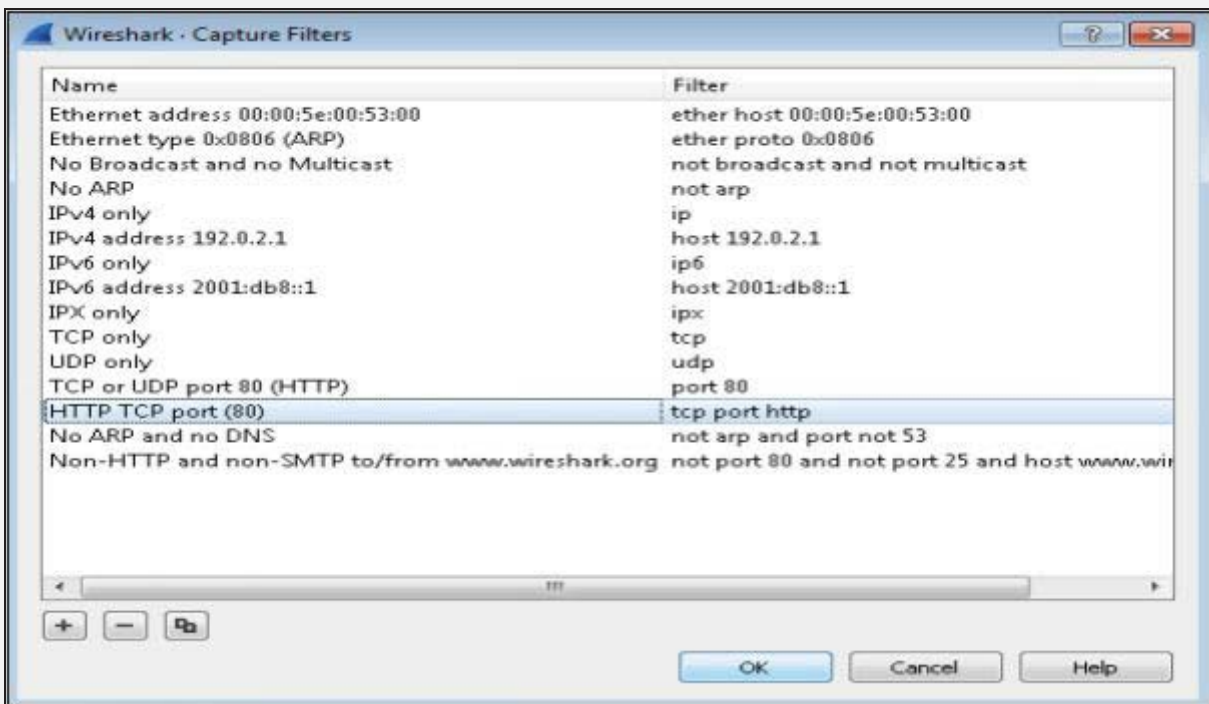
Wireshark · Capture Filters

| Name | Filter |
|---|---|
| Ethernet address 00:00:5e:00:53:00 | ether host 00:00:5e:00:53:00 |
| Ethernet type 0x0806 (ARP) | ether proto 0x0806 |
| No Broadcast and no Multicast | not broadcast and not multicast |
| No ARP | not arp |
| IPv4 only | ip |
| IPv4 address 192.0.2.1 | host 192.0.2.1 |
| IPv6 only | ip6 |
| IPv6 address 2001:db8::1 | host 2001:db8::1 |
| IPX only | ipx |
| TCP only | tcp |
| UDP only | udp |
| TCP or UDP port 80 (HTTP) | port 80 |
| HTTP TCP port (80) | tcp port http |
| No ARP and no DNS | not arp and port not 53 |
| Non-HTTP and non-SMTP to/from www.wireshark.org | not port 80 and not port 25 and host www.wi |

+ − 

OK Cancel Help